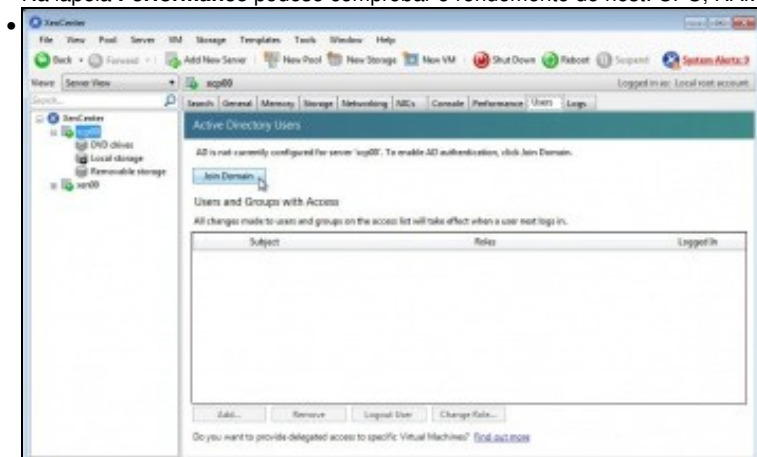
Na lapela Performance podese comprobar o rendemento do host: CPU, RAM

XenCenter

File View Pool Server VM Storage Templates Tools Window Help

Back Forward Add New Server New Pool New Storage New VM Shut Down Reboot Suspend System Alerts: 3

Views Server View

scp00

Logged in as: Local root account

Search...

XenCenter
scp00
DVD drives
Local storage
Removable storage
scr00

Search General Memory Storage Networking NICs Console Performance Users Logs

Active Directory Users

AD is not currently configured for server 'scp00'. To enable AD authentication, click Join Domain.

Join Domain

Users and Groups with Access

All changes made to users and groups on the access list will take effect when a user next logs in.

| Subject | Roles | Logged In |
|---|---|---|

Add... Remove Logout User Change Role...

Do you want to provide delegated access to specific Virtual Machines? Find out more